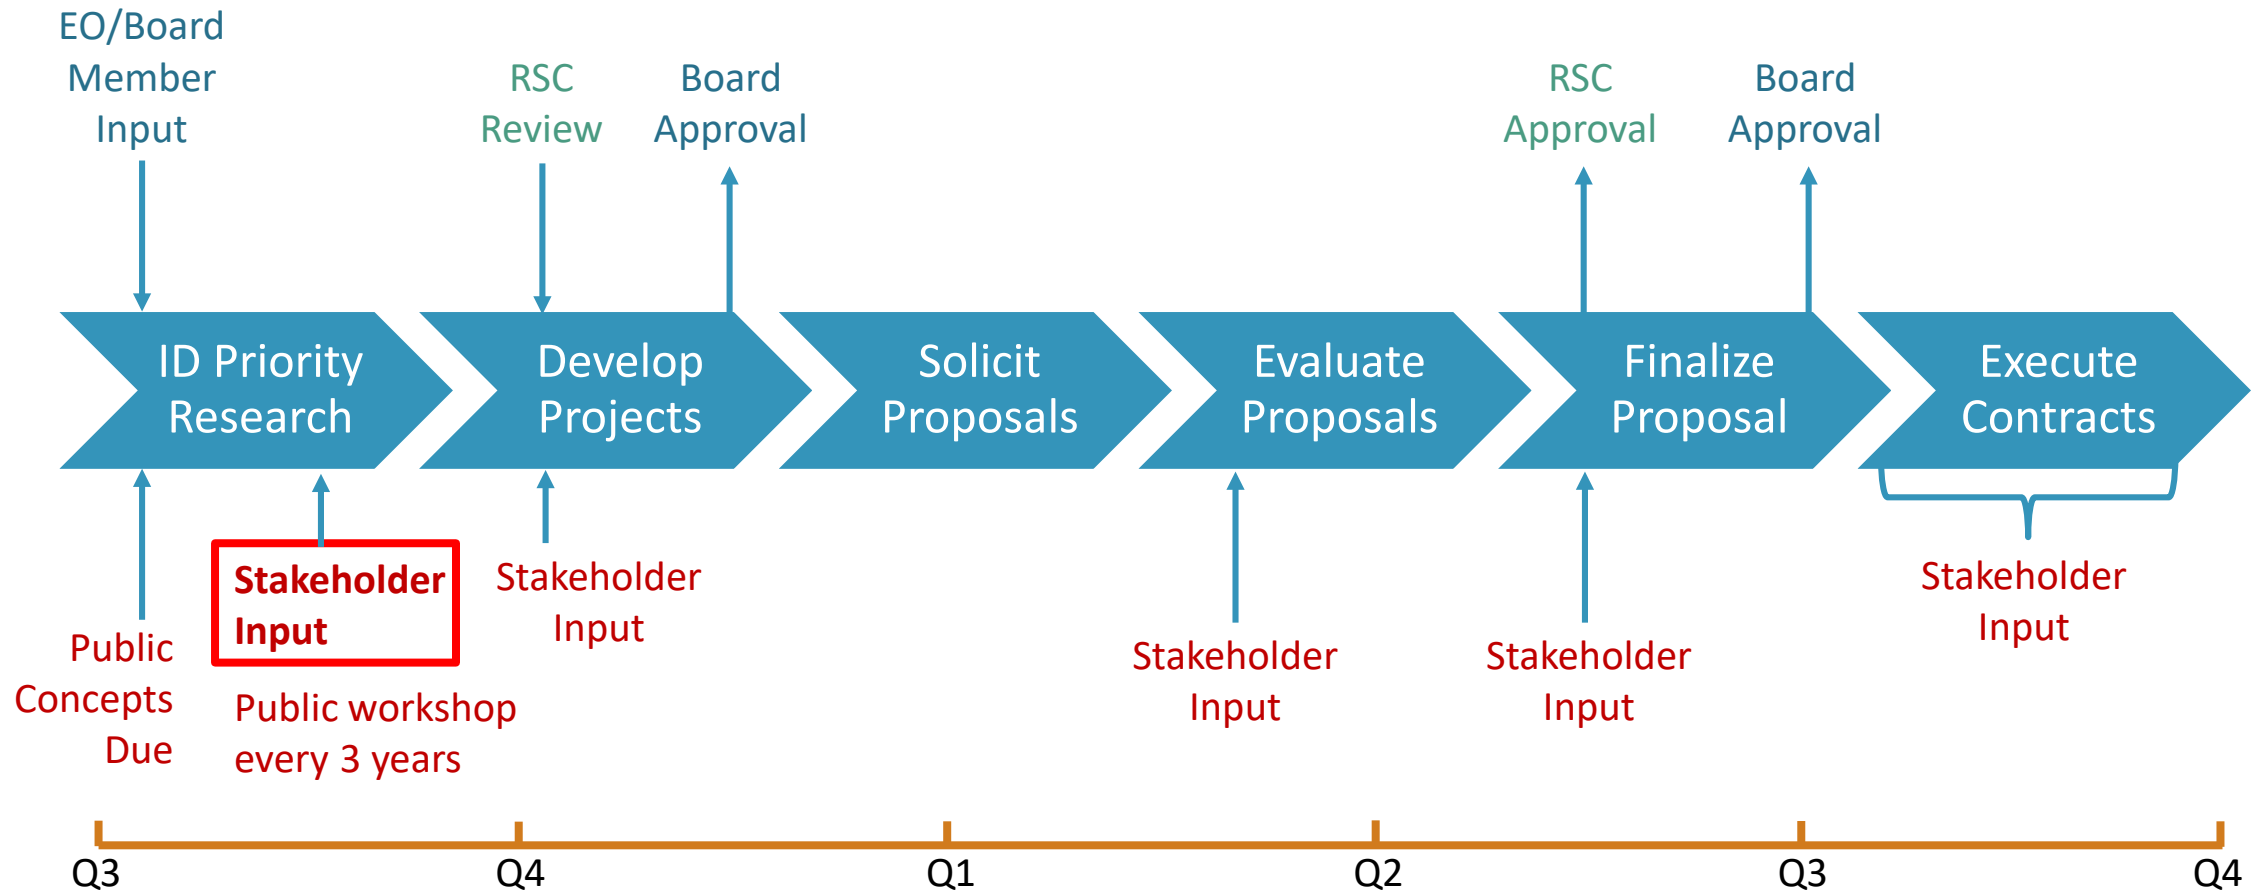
EO/Board Member Input

RSC Review

Board Approval

RSC Approval

Board Approval

ID Priority Research

Develop Projects

Solicit Proposals

Evaluate Proposals

Finalize Proposal

Execute Contracts

Public Concepts Due

Stakeholder Input

Public workshop every 3 years

Stakeholder Input

Stakeholder Input

Stakeholder Input

Stakeholder Input

Q3

Q4

Q1

Q2

Q3

Q4